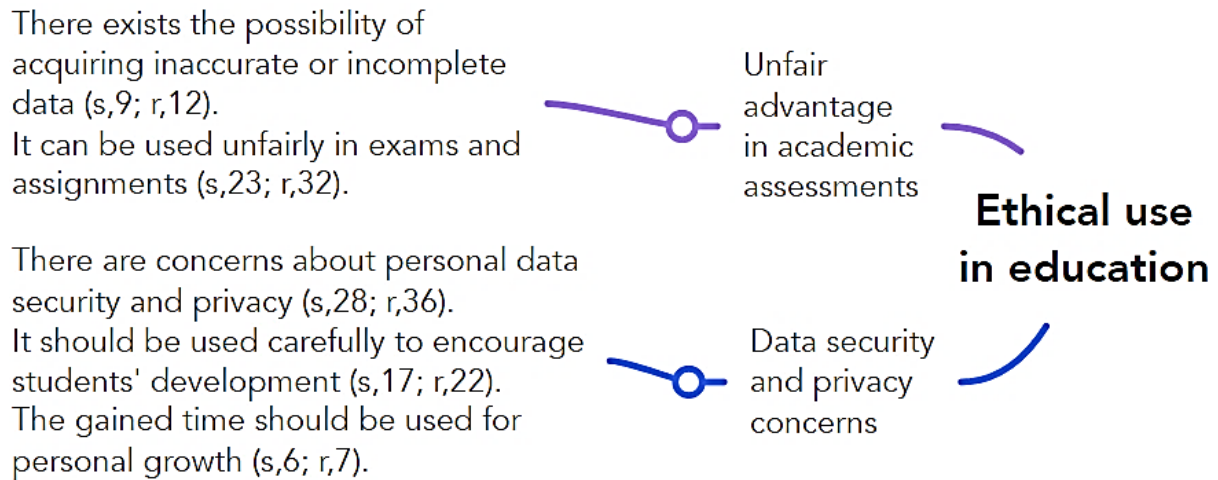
There exists the possibility of acquiring inaccurate or incomplete data (s,9; r,12).
It can be used unfairly in exams and assignments (s,23; r,32).

Unfair advantage in academic assessments

Ethical use in education

There are concerns about personal data security and privacy (s,28; r,36).
It should be used carefully to encourage students' development (s,17; r,22).
The gained time should be used for personal growth (s,6; r,7).

Data security and privacy concerns